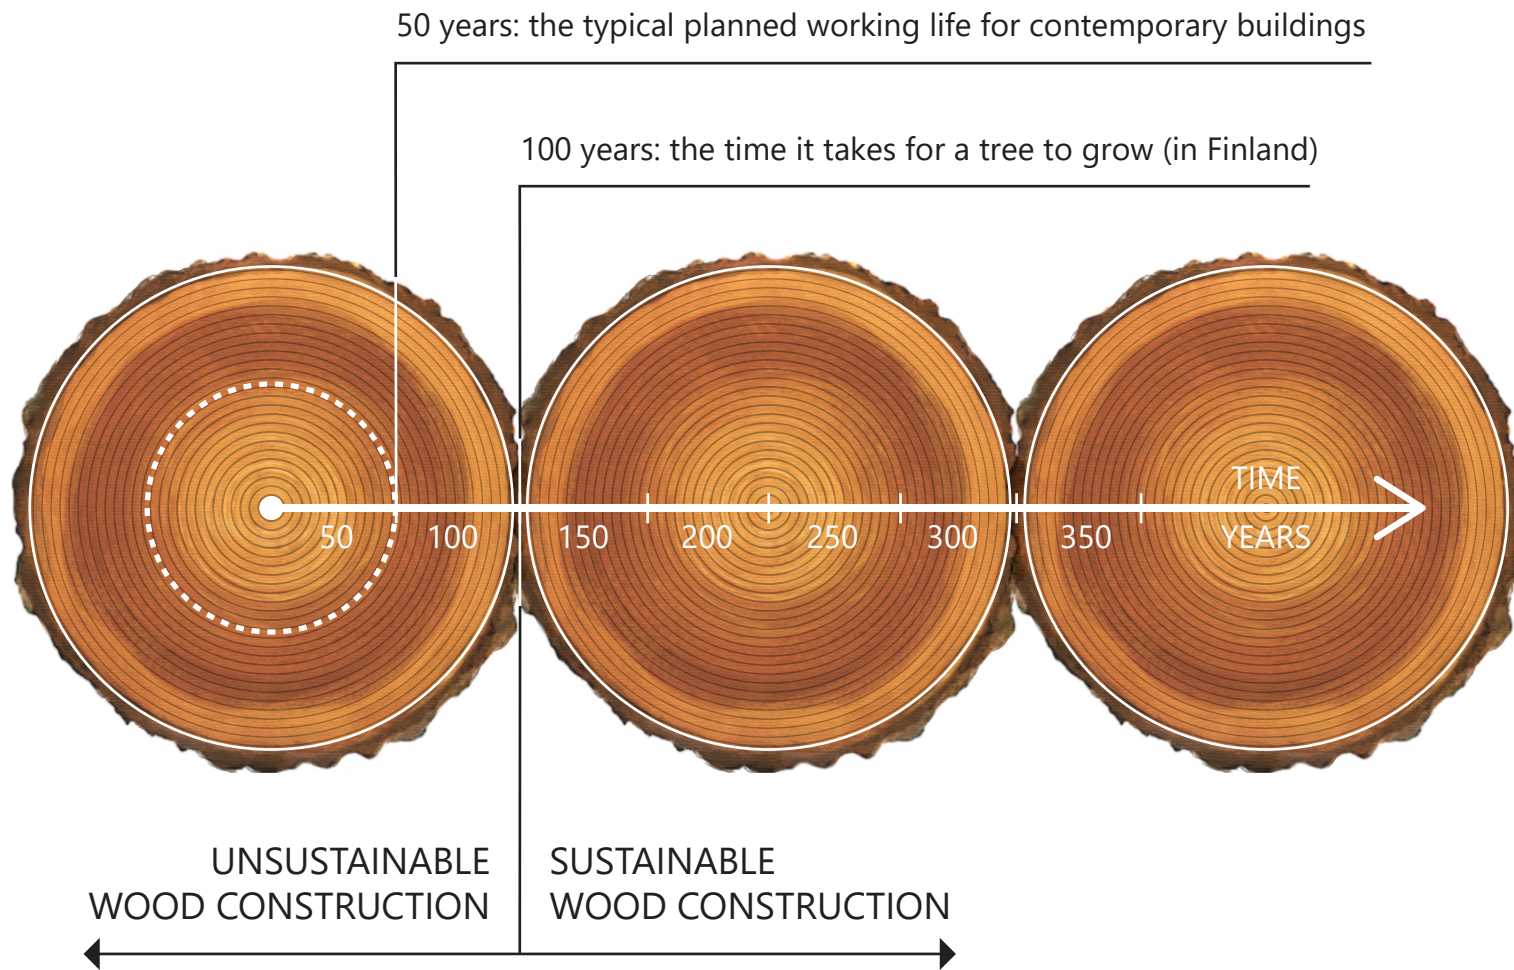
50 years: the typical planned working life for contemporary buildings

100 years: the time it takes for a tree to grow (in Finland)

50 100 150 200 250 300 350

TIME

YEARS

UNSUSTAINABLE WOOD CONSTRUCTION

SUSTAINABLE WOOD CONSTRUCTION